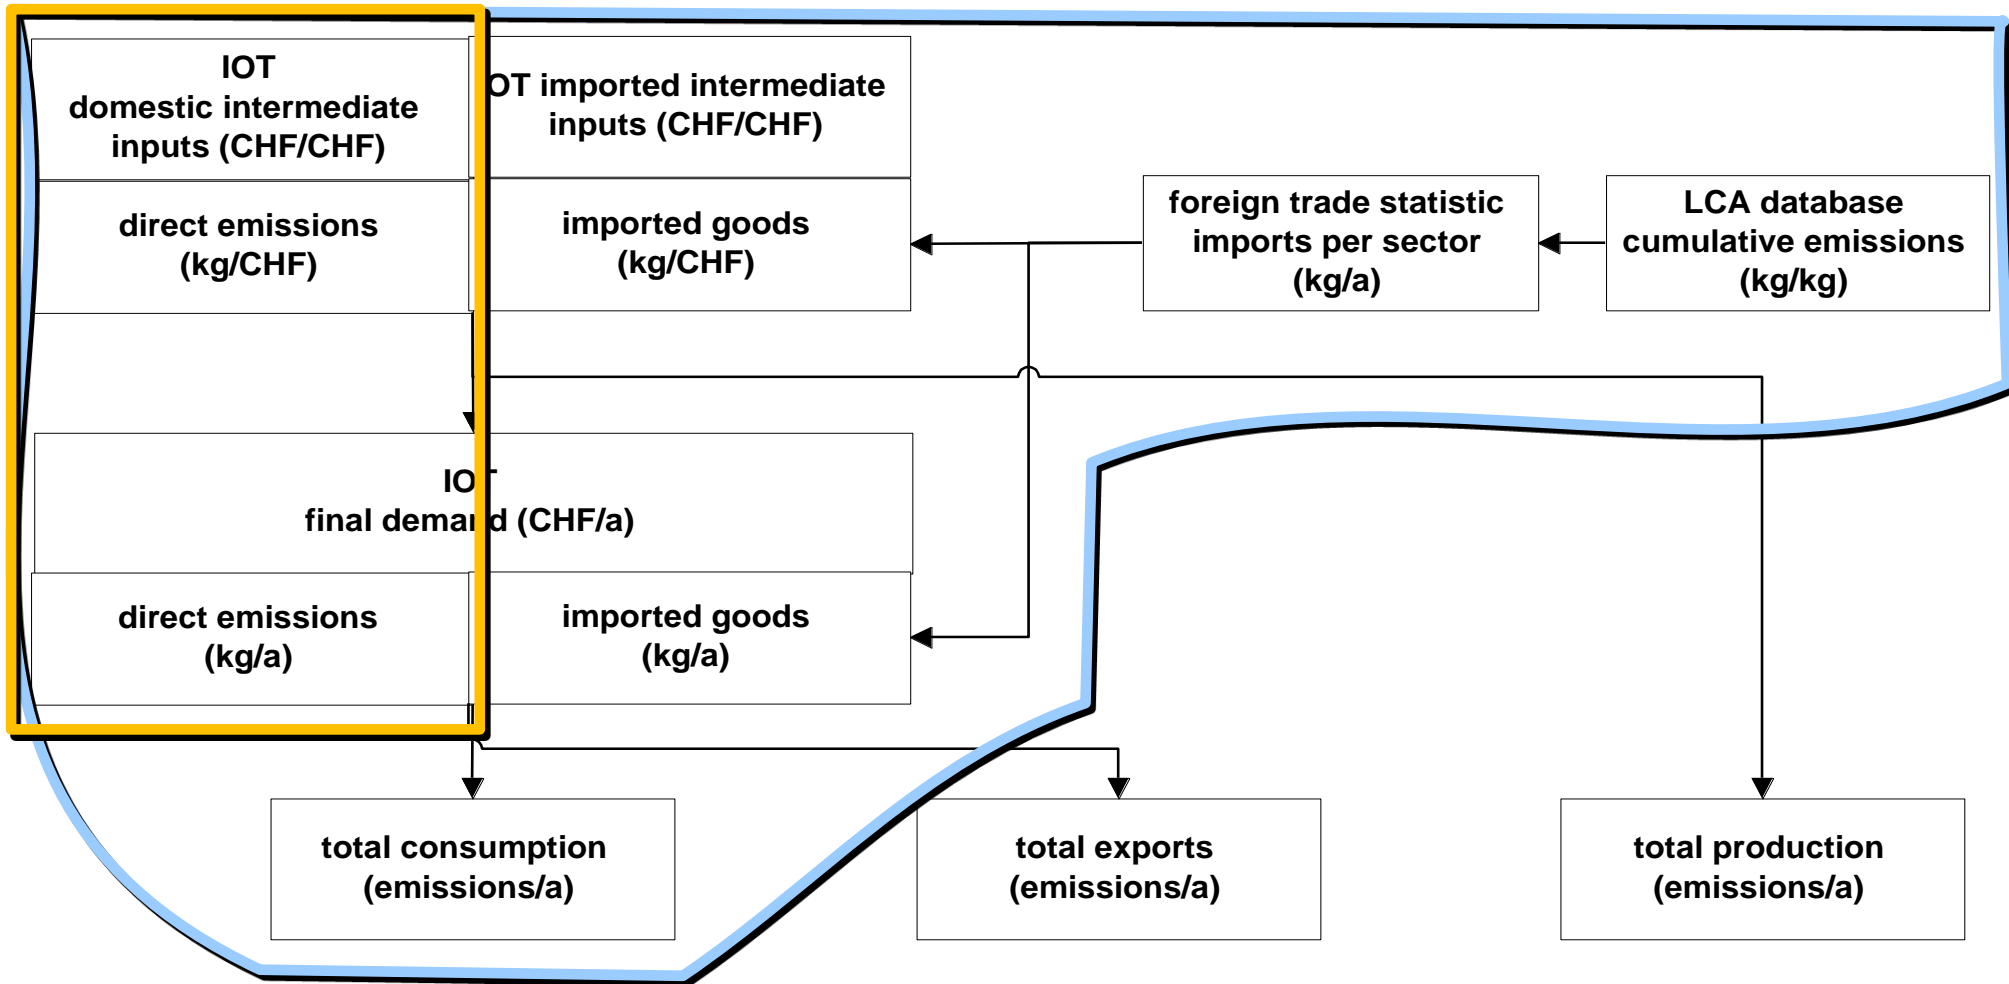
IOT
domestic intermediate inputs (CHF/CHF)

OT imported intermediate inputs (CHF/CHF)

direct emissions
(kg/CHF)

imported goods
(kg/CHF)

foreign trade statistic imports per sector
(kg/a)

LCA database cumulative emissions
(kg/kg)

IOT
final demand (CHF/a)

direct emissions
(kg/a)

imported goods
(kg/a)

total consumption
(emissions/a)

total exports
(emissions/a)

total production
(emissions/a)